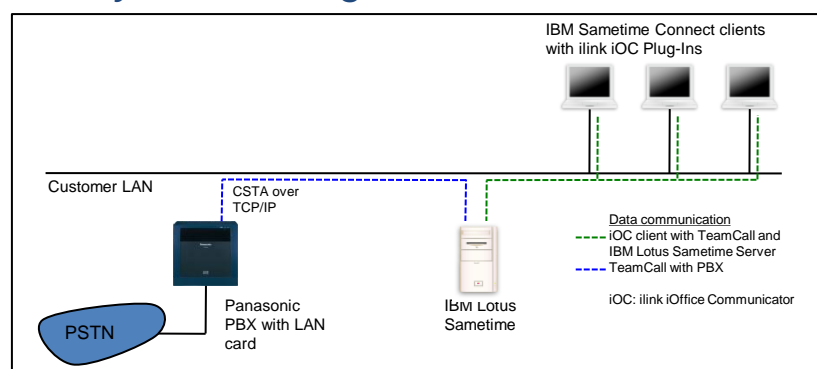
IBM Sametime Connect clients with ilink iOC Plug-Ins

Customer LAN

CSTA over TCP/IP

Data communication
iOC client with TeamCall and IBM Lotus Sametime Server
TeamCall with PBX

iOC: ilink iOffice Communicator

Panasonic PBX with LAN card

IBM Lotus Sametime

PSTN